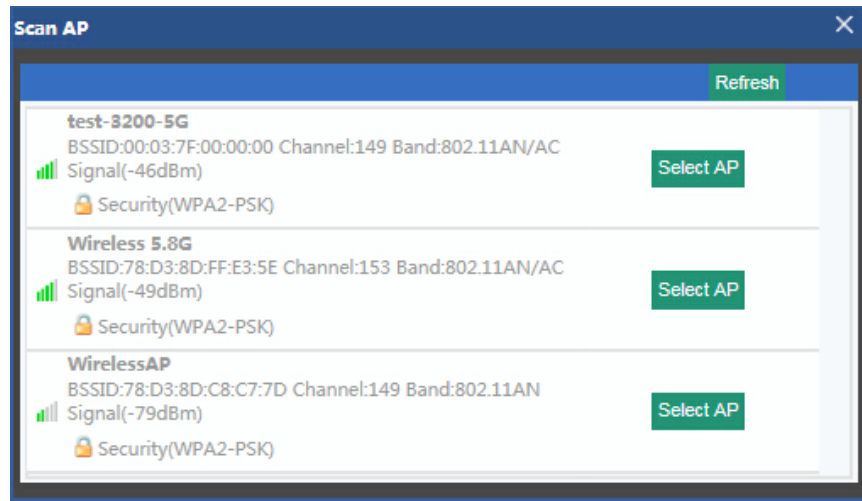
Scan AP
×

Refresh

test-3200-5G
BSSID:00:03:7F:00:00:00 Channel:149 Band:802.11AN/AC
Signal(-46dBm)
Security(WPA2-PSK)
Select AP

Wireless 5.8G
BSSID:78:D3:8D:FF:E3:5E Channel:153 Band:802.11AN/AC
Signal(-49dBm)
Security(WPA2-PSK)
Select AP

WirelessAP
BSSID:78:D3:8D:C8:C7:7D Channel:149 Band:802.11AN
Signal(-79dBm)
Security(WPA2-PSK)
Select AP